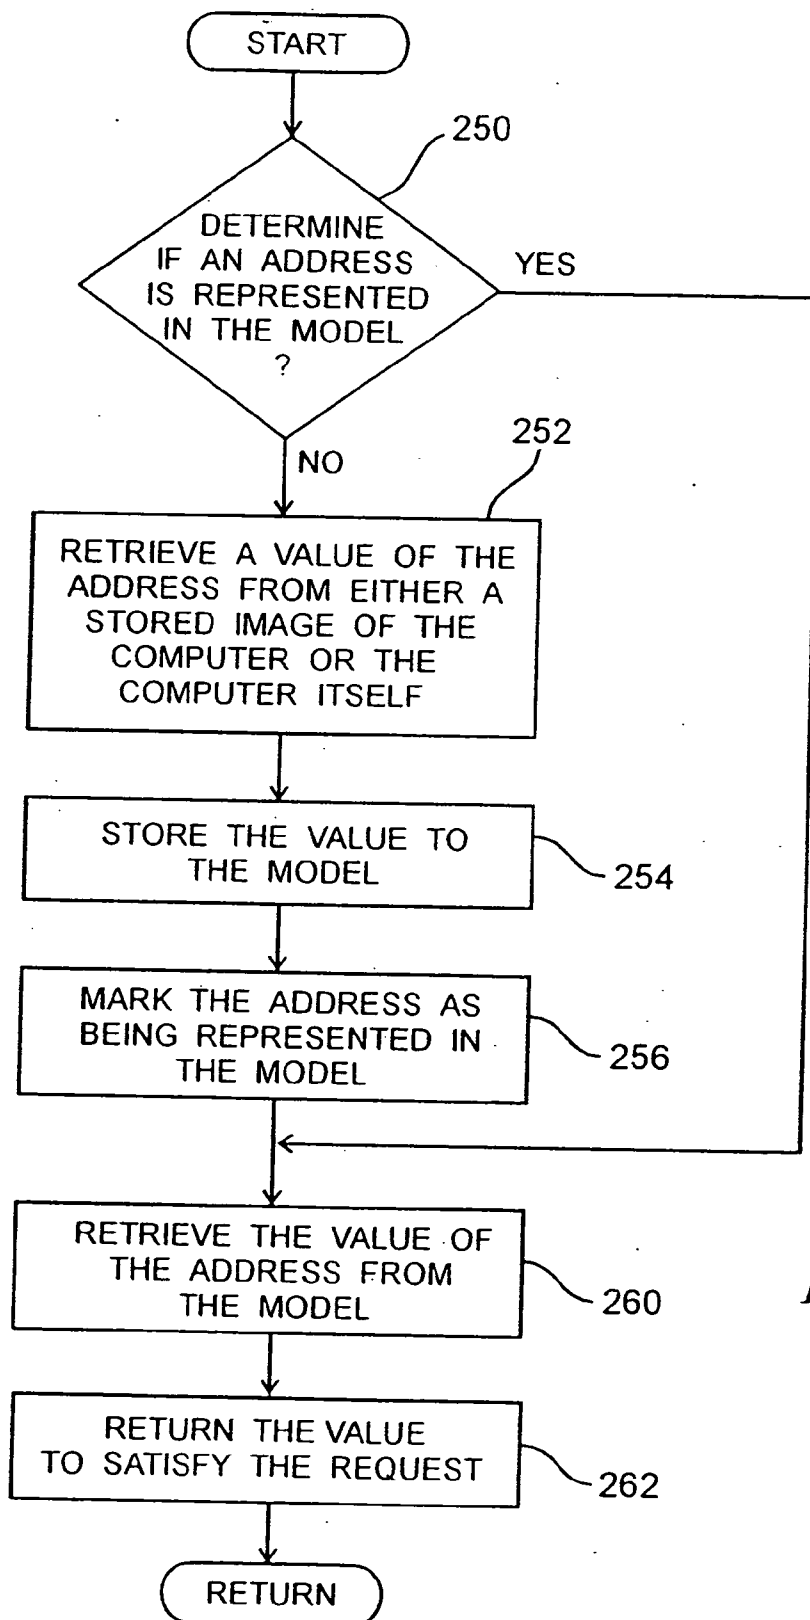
START

250

DETERMINE IF AN ADDRESS IS REPRESENTED IN THE MODEL ?

YES

NO

252

RETRIEVE A VALUE OF THE ADDRESS FROM EITHER A STORED IMAGE OF THE COMPUTER OR THE COMPUTER ITSELF

STORE THE VALUE TO THE MODEL

254

MARK THE ADDRESS AS BEING REPRESENTED IN THE MODEL

256

RETRIEVE THE VALUE OF THE ADDRESS FROM THE MODEL

260

RETURN THE VALUE TO SATISFY THE REQUEST

262

RETURN